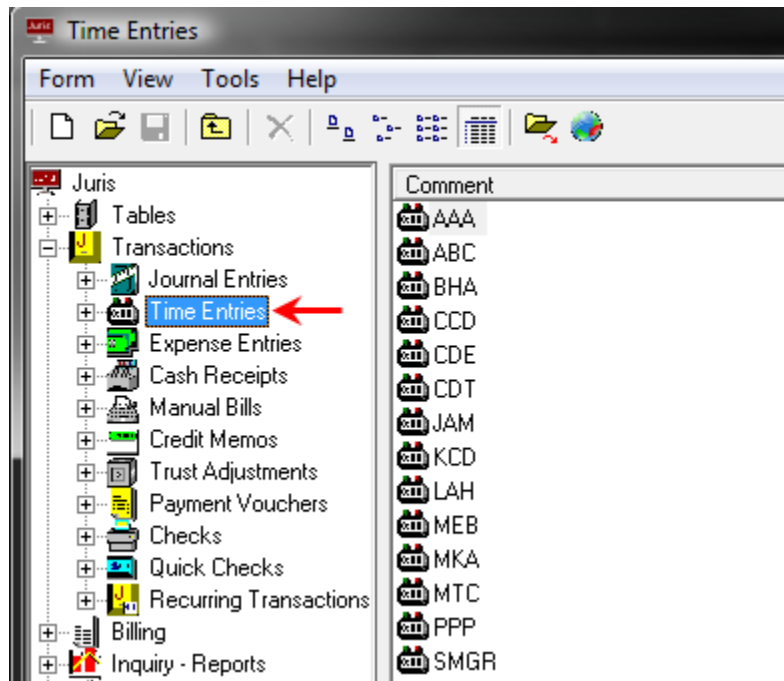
Time Entries

Form View Tools Help

Juris
Tables
Transactions
Journal Entries
Time Entries
Expense Entries
Cash Receipts
Manual Bills
Credit Memos
Trust Adjustments
Payment Vouchers
Checks
Quick Checks
Recurring Transactions
Billing
Inquiry - Reports

Comment
AAA
ABC
BHA
CCD
CDE
CDT
JAM
KCD
LAH
MEB
MKA
MTC
PPP
SMGR